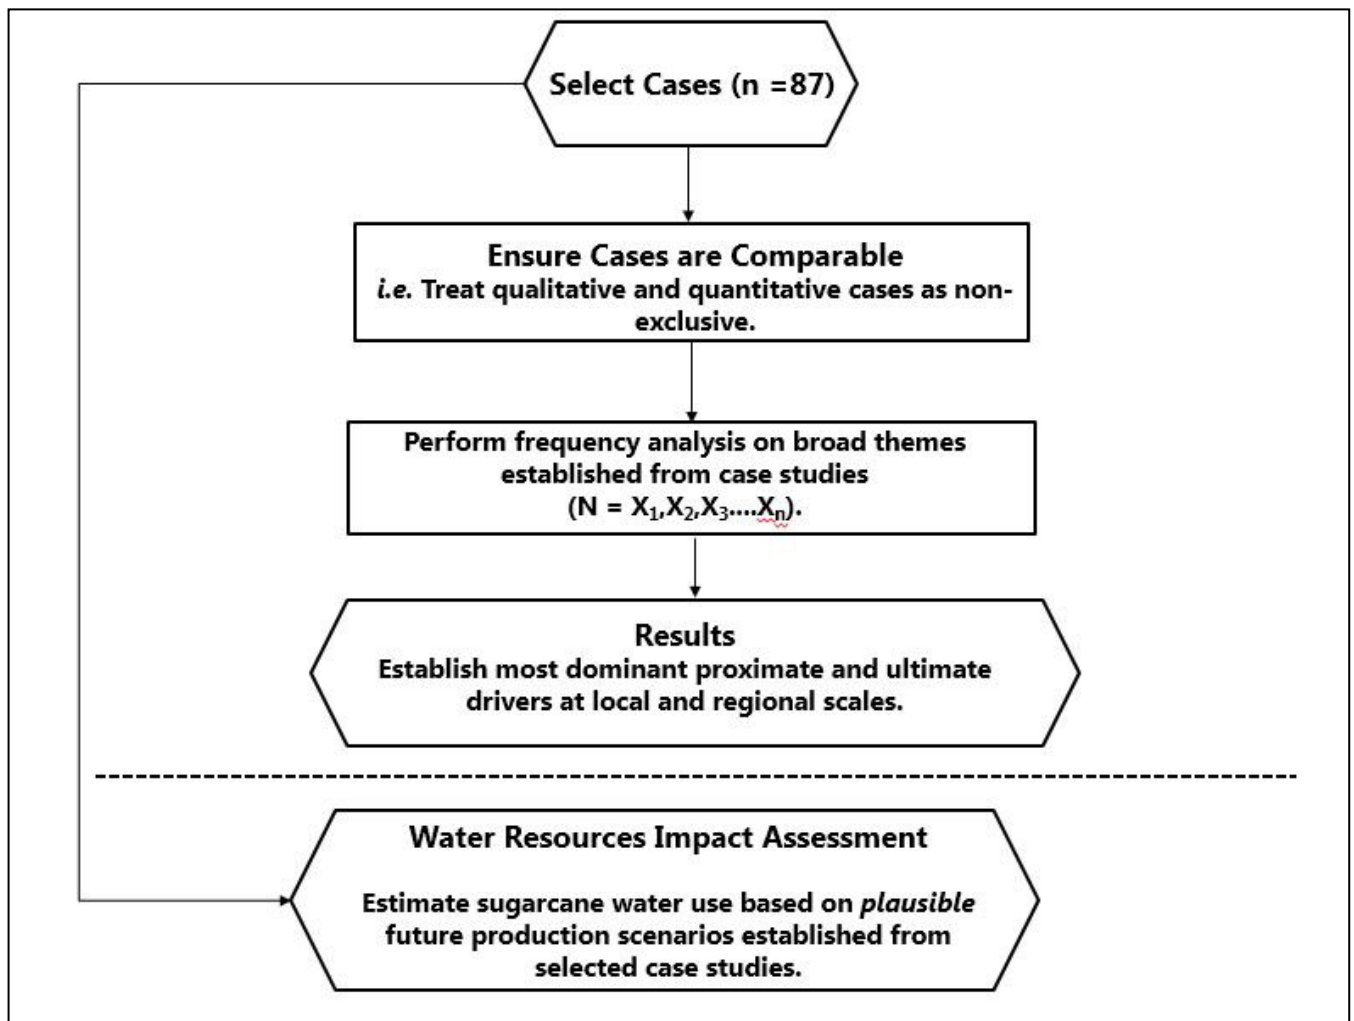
Select Cases (n =87)

Ensure Cases are Comparable
i.e. Treat qualitative and quantitative cases as non-exclusive.

Perform frequency analysis on broad themes established from case studies
(N = $X_1$,$X_2$,$X_3$....$X_n$).

Results
Establish most dominant proximate and ultimate drivers at local and regional scales.

Water Resources Impact Assessment

Estimate sugarcane water use based on plausible future production scenarios established from selected case studies.